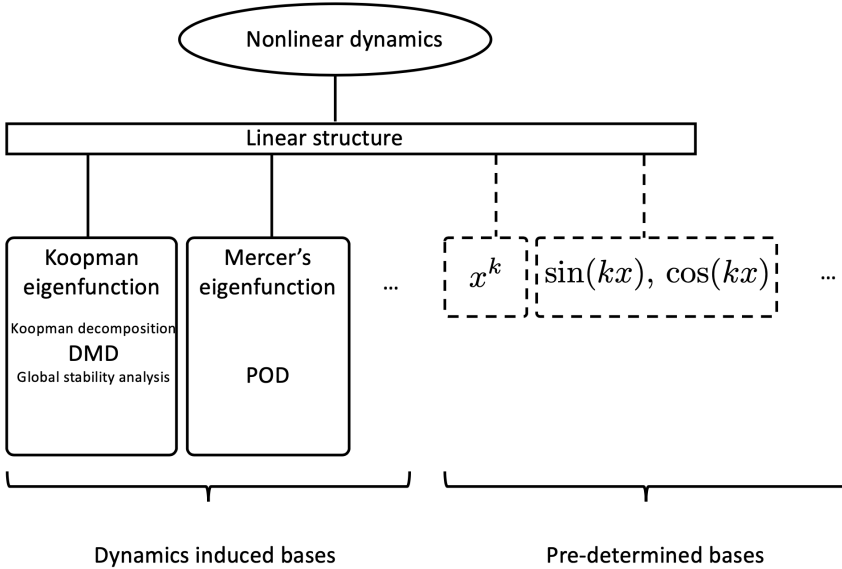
Nonlinear dynamics

Linear structure

Koopman eigenfunction

Koopman decomposition

DMD

Global stability analysis

Mercer's eigenfunction

POD

...

$x^k$

$\sin(kx),\ \cos(kx)$

...

Dynamics induced bases

Pre-determined bases